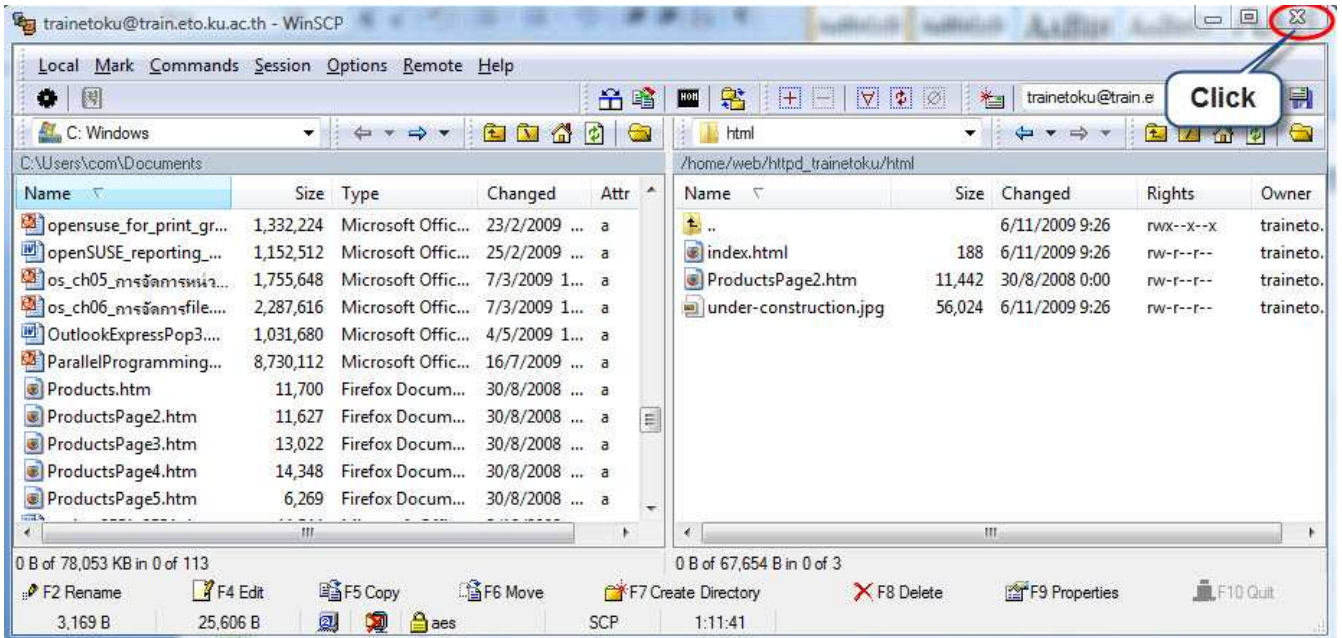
trainetoku@train.eto.ku.ac.th - WinSCP

Local Mark Commands Session Options Remote Help

trainetoku@train.e

Click

C: Windows

html

C:\Users\com\Documents

/home/web/httpd_trainetoku/html

| Name | Size | Type | Changed | Attr |
|---|---|---|---|---|
| opensuse_for_print_gr... | 1,332,224 | Microsoft Offic... | 23/2/2009 ... | a |
| openSUSE_reporting_... | 1,152,512 | Microsoft Offic... | 25/2/2009 ... | a |
| os_ch05_การจัดการหน่ว... | 1,755,648 | Microsoft Offic... | 7/3/2009 1... | a |
| os_ch06_การจัดการfile.... | 2,287,616 | Microsoft Offic... | 7/3/2009 1... | a |
| OutlookExpressPop3.... | 1,031,680 | Microsoft Offic... | 4/5/2009 1... | a |
| ParallelProgramming... | 8,730,112 | Microsoft Offic... | 16/7/2009 ... | a |
| Products.htm | 11,700 | Firefox Docum... | 30/8/2008 ... | a |
| ProductsPage2.htm | 11,627 | Firefox Docum... | 30/8/2008 ... | a |
| ProductsPage3.htm | 13,022 | Firefox Docum... | 30/8/2008 ... | a |
| ProductsPage4.htm | 14,348 | Firefox Docum... | 30/8/2008 ... | a |
| ProductsPage5.htm | 6,269 | Firefox Docum... | 30/8/2008 ... | a |

| Name | Size | Changed | Rights | Owner |
|---|---|---|---|---|
| .. | | 6/11/2009 9:26 | rwx--x--x | traineto. |
| index.html | 188 | 6/11/2009 9:26 | rw-r--r-- | traineto. |
| ProductsPage2.htm | 11,442 | 30/8/2008 0:00 | rw-r--r-- | traineto. |
| under-construction.jpg | 56,024 | 6/11/2009 9:26 | rw-r--r-- | traineto. |

0 B of 78,053 KB in 0 of 113

0 B of 67,654 B in 0 of 3

F2 Rename F4 Edit F5 Copy F6 Move F7 Create Directory F8 Delete F9 Properties F10 Quit

3,169 B 25,606 B aes SCP 1:11:41